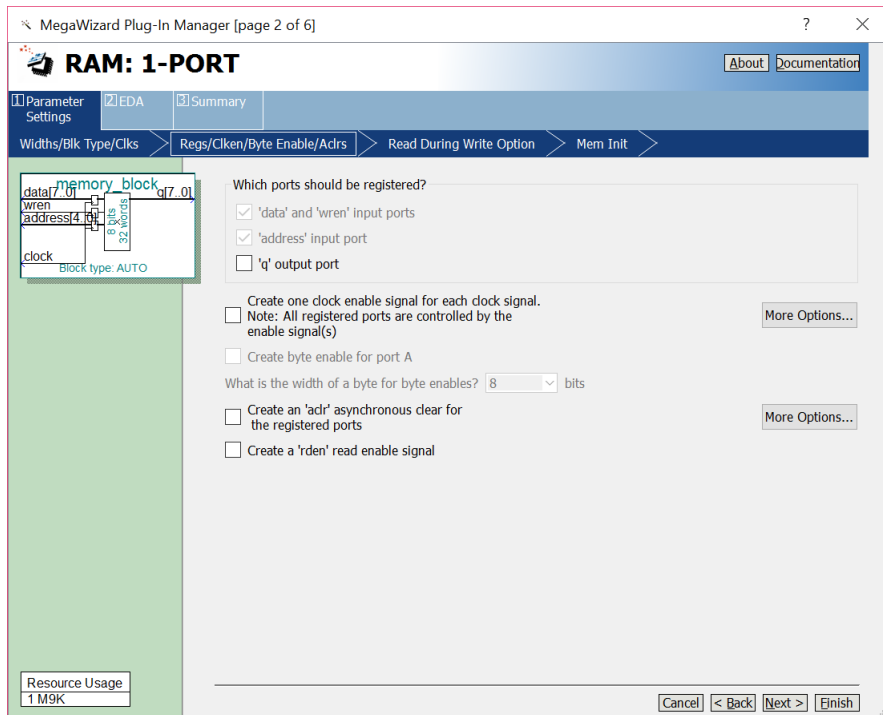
MegaWizard Plug-In Manager [page 2 of 6]

?

RAM: 1-PORT

About Documentation

1 Parameter Settings
2 EDA
3 Summary

Widths/Blk Type/Clks
Regs/Clken/Byte Enable/Aclrs
Read During Write Option
Mem Init

memory_block
data[7..0]
wren
address[4..0]
clock
q[7..0]
8 bits
32 words
Block type: AUTO

Which ports should be registered?
'data' and 'wren' input ports
'address' input port
'q' output port

Create one clock enable signal for each clock signal.
Note: All registered ports are controlled by the enable signal(s)

More Options...

Create byte enable for port A

What is the width of a byte for byte enables? 8 bits

Create an 'aclr' asynchronous clear for the registered ports

More Options...

Create a 'rden' read enable signal

Resource Usage
1 M9K

Cancel
< Back
Next >
Finish